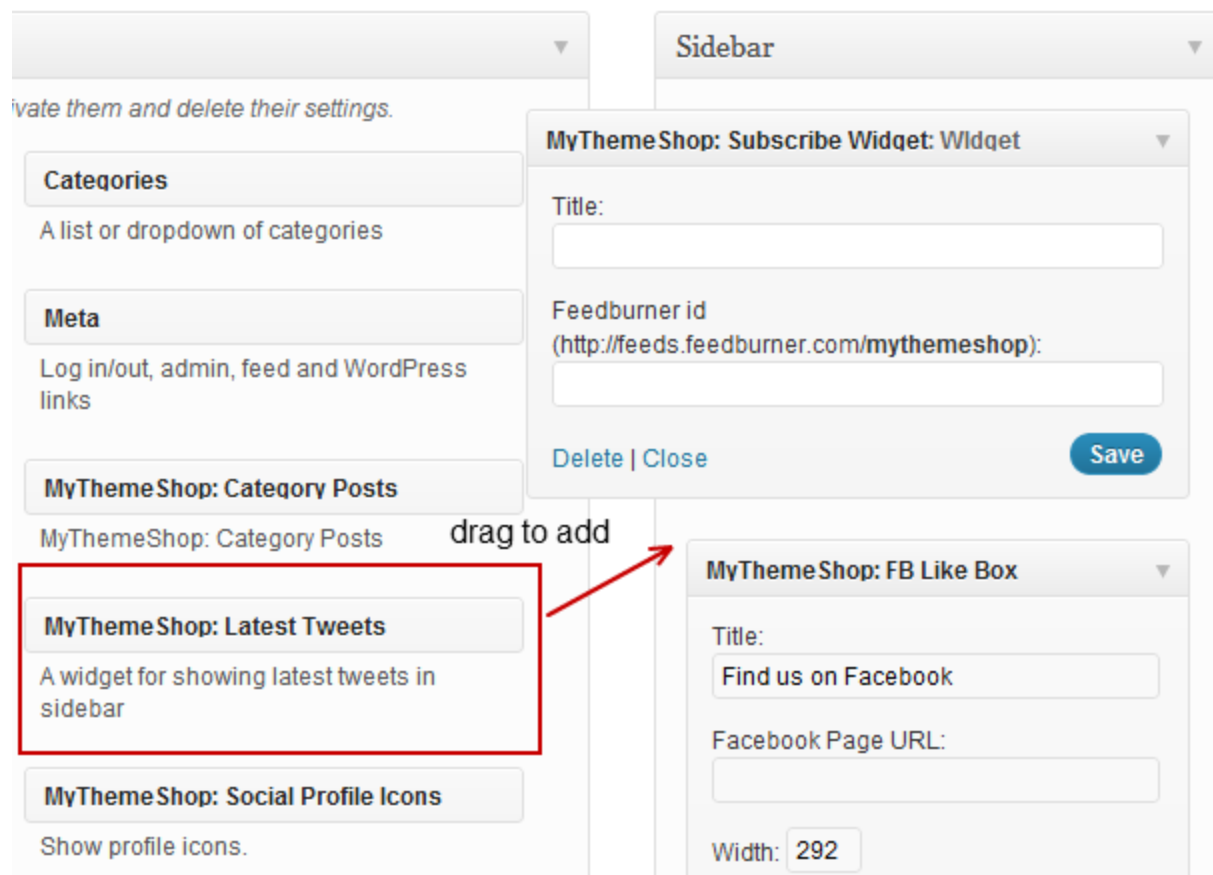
ivate them and delete their settings.

Categories

A list or dropdown of categories

Meta

Log in/out, admin, feed and WordPress links

MyThemeShop: Category Posts

MyThemeShop: Category Posts

MyThemeShop: Latest Tweets

A widget for showing latest tweets in sidebar

MyThemeShop: Social Profile Icons

Show profile icons.

Sidebar

MyThemeShop: Subscribe Widget: Widget

Title:

Feedburner id (http://feeds.feedburner.com/mythemeshop):

Delete | Close

Save

drag to add

MyThemeShop: FB Like Box

Title:

Find us on Facebook

Facebook Page URL:

Width: 292